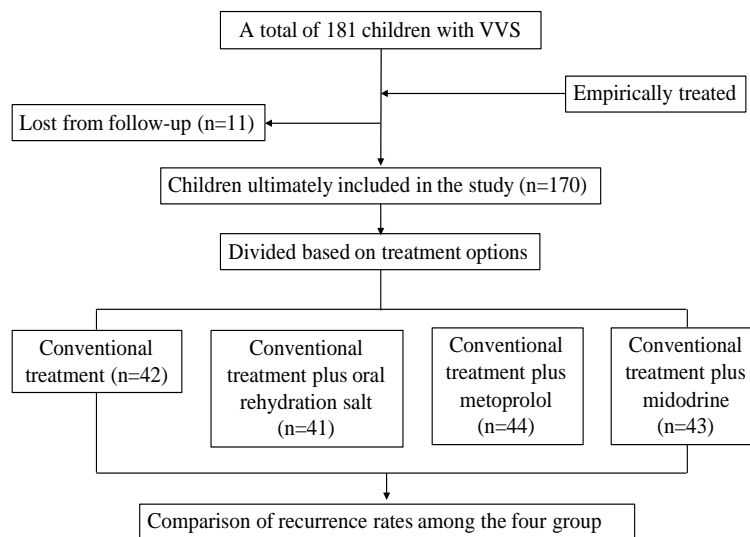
A total of 181 children with VVS

Empirically treated

Lost from follow-up (n=11)

Children ultimately included in the study (n=170)

Divided based on treatment options

Conventional treatment (n=42)

Conventional treatment plus oral rehydration salt (n=41)

Conventional treatment plus metoprolol (n=44)

Conventional treatment plus midodrine (n=43)

Comparison of recurrence rates among the four group